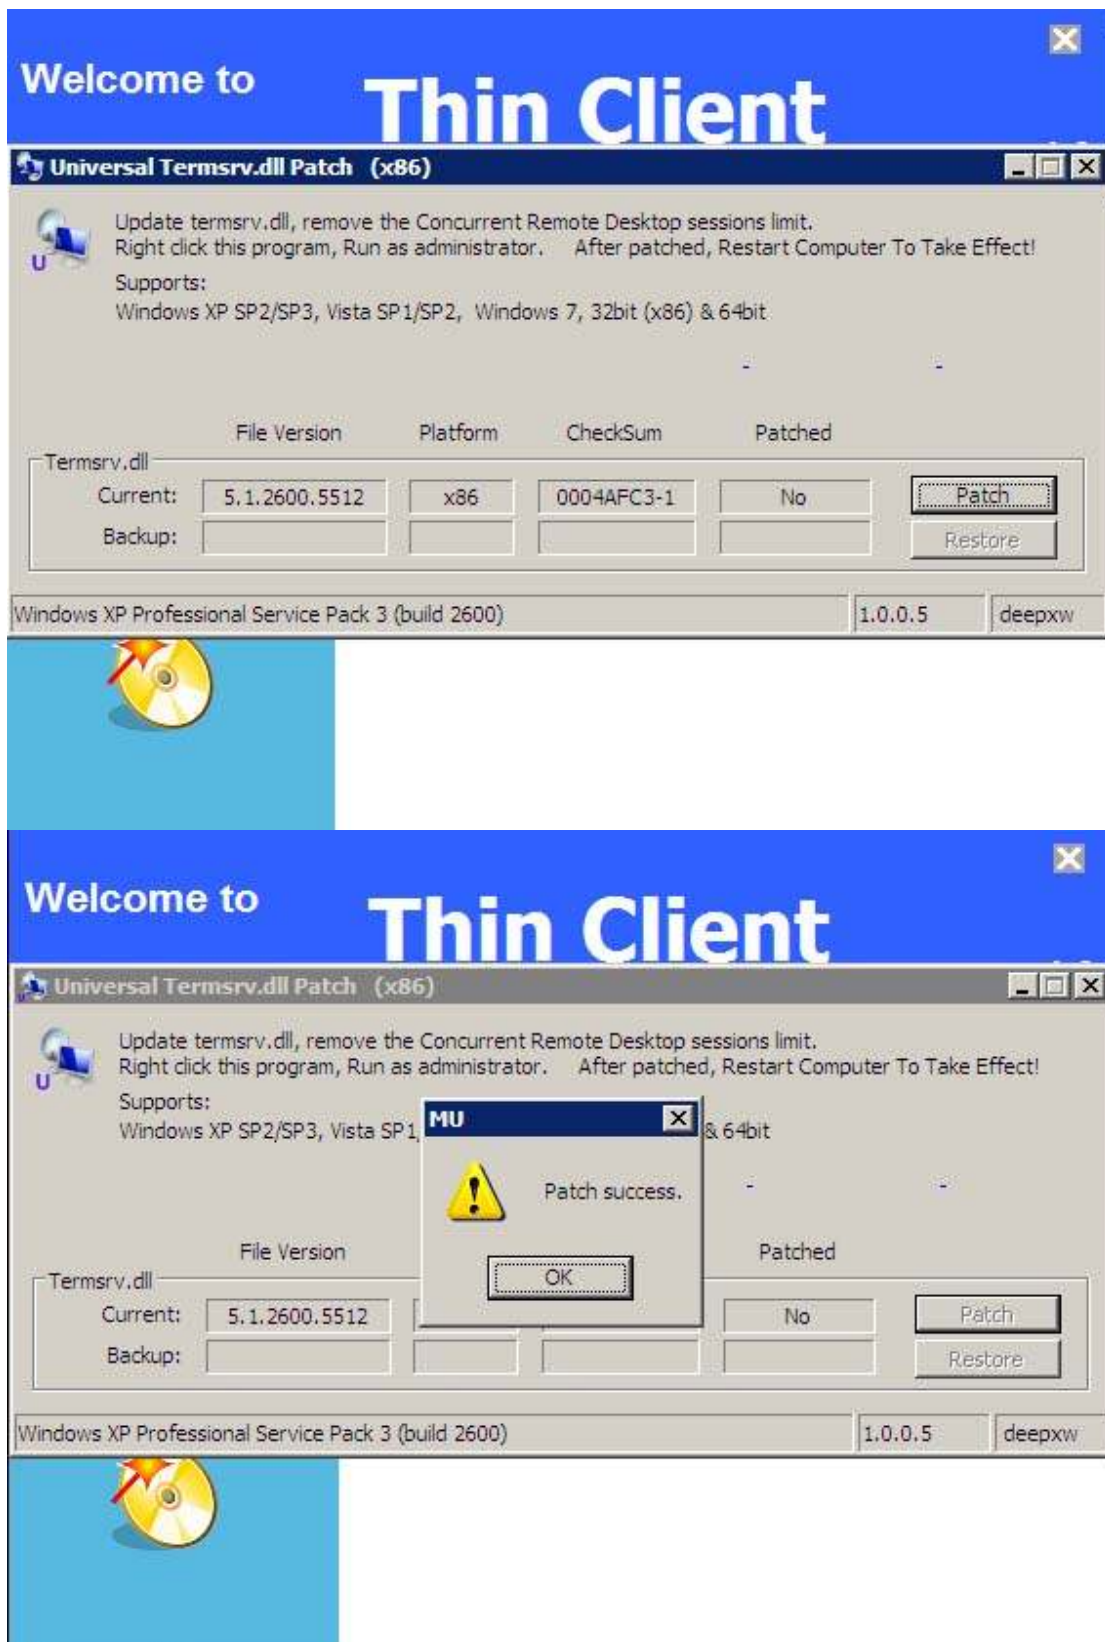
Welcome to Thin Client

Universal Termsrv.dll Patch (x86)

Update termsrv.dll, remove the Concurrent Remote Desktop sessions limit.
Right click this program, Run as administrator. After patched, Restart Computer To Take Effect!
Supports:
Windows XP SP2/SP3, Vista SP1/SP2, Windows 7, 32bit (x86) & 64bit

| | File Version | Platform | CheckSum | Patched | |
|---|---|---|---|---|---|
| Current: | 5.1.2600.5512 | x86 | 0004AFC3-1 | No | Patch |
| Backup: | | | | | Restore |

Termsrv.dll

Windows XP Professional Service Pack 3 (build 2600) | 1.0.0.5 | deepxw

Welcome to Thin Client

Universal Termsrv.dll Patch (x86)

Update termsrv.dll, remove the Concurrent Remote Desktop sessions limit.
Right click this program, Run as administrator. After patched, Restart Computer To Take Effect!
Supports:
Windows XP SP2/SP3, Vista SP1, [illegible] & 64bit

MU
Patch success.
OK

| | File Version | | | Patched | |
|---|---|---|---|---|---|
| Current: | 5.1.2600.5512 | | | No | Patch |
| Backup: | | | | | Restore |

Termsrv.dll

Windows XP Professional Service Pack 3 (build 2600) | 1.0.0.5 | deepxw